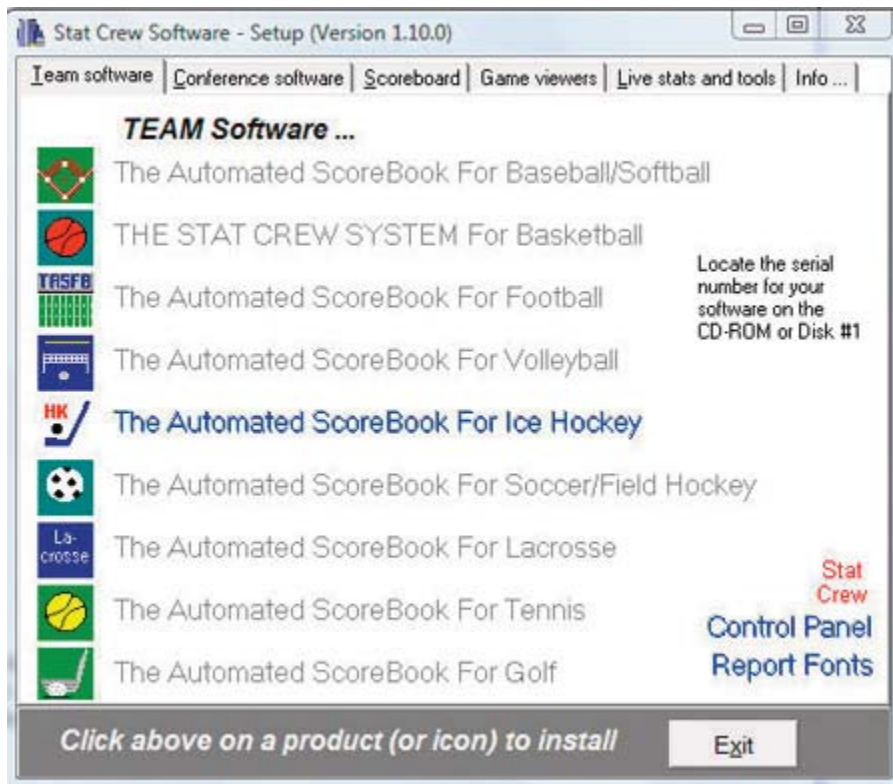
Stat Crew Software - Setup (Version 1.10.0)

Team software | Conference software | Scoreboard | Game viewers | Live stats and tools | Info ...

TEAM Software ...

The Automated ScoreBook For Baseball/Softball

THE STAT CREW SYSTEM For Basketball

TASFB

The Automated ScoreBook For Football

Locate the serial number for your software on the CD-ROM or Disk #1

The Automated ScoreBook For Volleyball

HK

The Automated ScoreBook For Ice Hockey

The Automated ScoreBook For Soccer/Field Hockey

La-crosse

The Automated ScoreBook For Lacrosse

Stat Crew

The Automated ScoreBook For Tennis

Control Panel

The Automated ScoreBook For Golf

Report Fonts

Click above on a product (or icon) to install

Exit